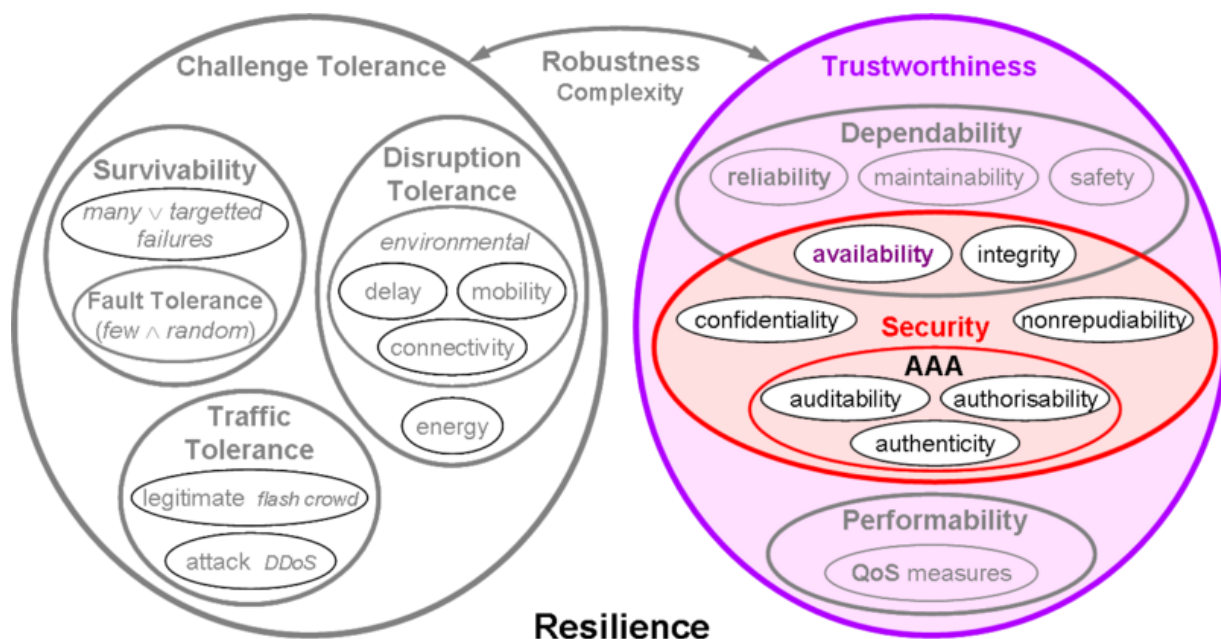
Challenge Tolerance

Robustness
Complexity

Trustworthiness

Survivability
many $\vee$ targetted failures

Fault Tolerance
(few $\wedge$ random)

Disruption Tolerance
environmental
delay
mobility
connectivity
energy

Traffic Tolerance
legitimate flash crowd
attack DDoS

Dependability
reliability
maintainability
safety

availability
integrity

confidentiality
Security
nonrepudiability

AAA
auditability
authorisability
authenticity

Performability
QoS measures

Resilience